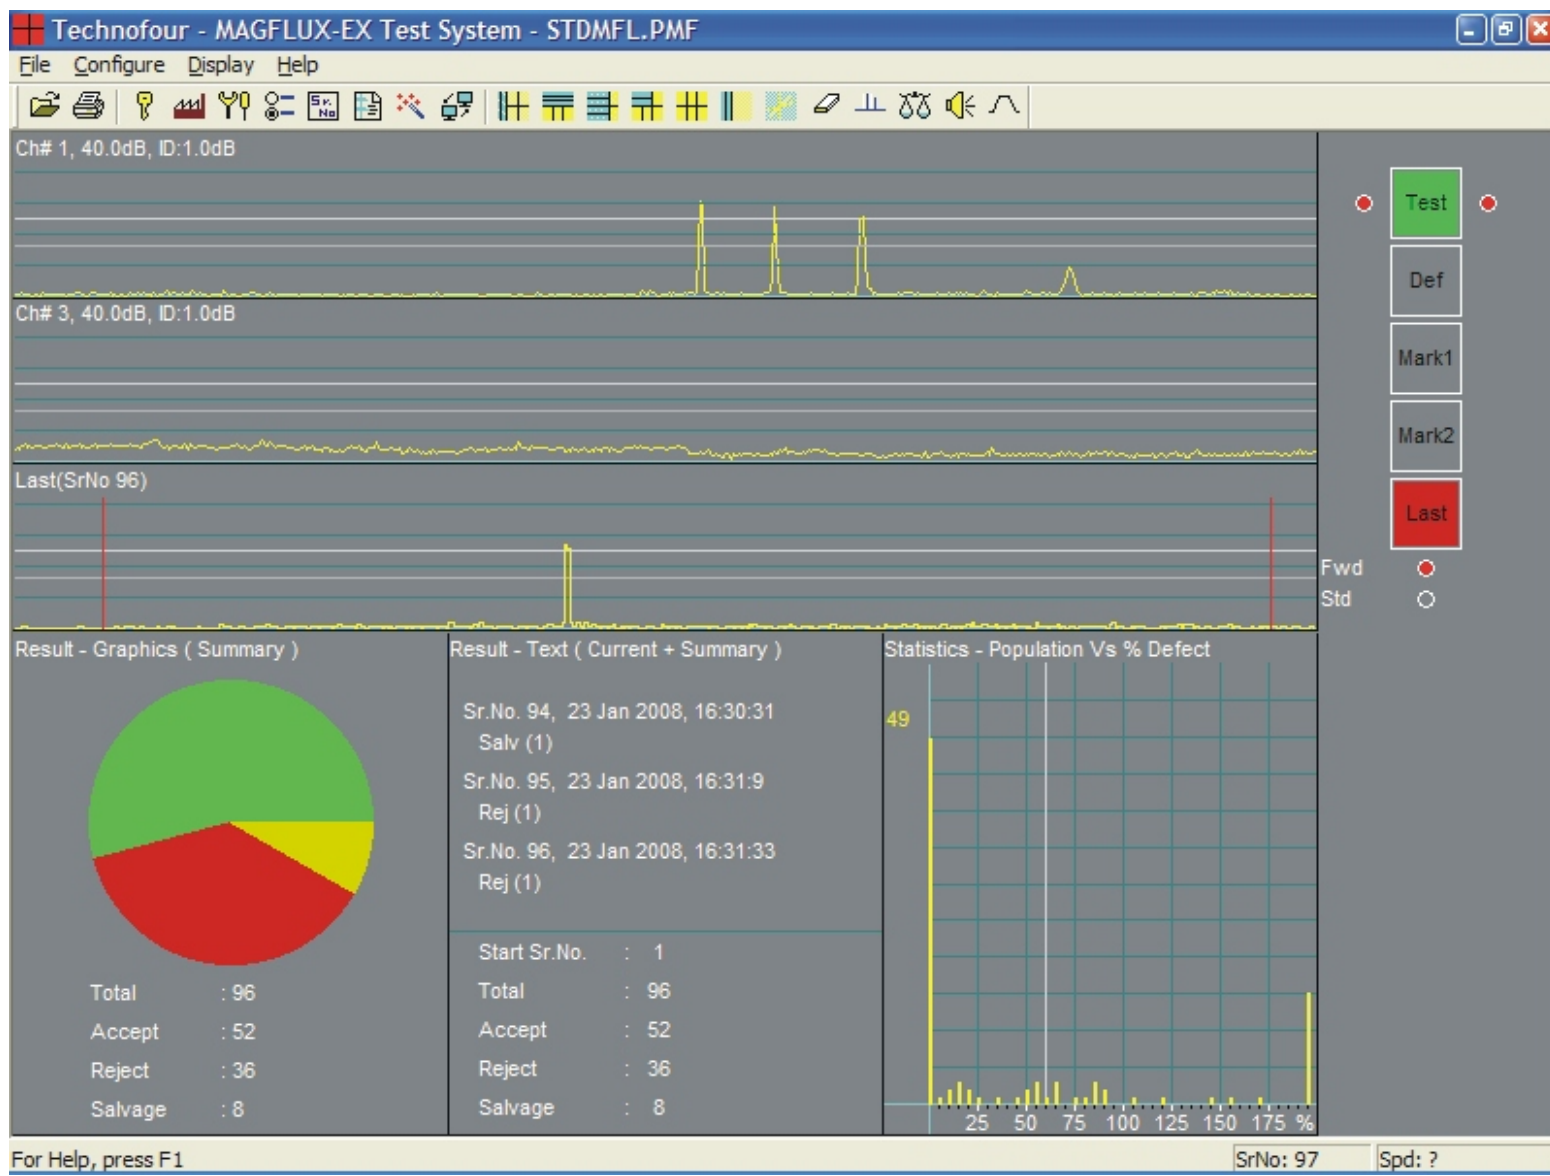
Technofour - MAGFLUX-EX Test System - STDMFL.PMF

File Configure Display Help

Ch# 1, 40.0dB, ID:1.0dB

Ch# 3, 40.0dB, ID:1.0dB

Last(SrNo 96)

Test

Def

Mark1

Mark2

Last

Fwd

Std

Result - Graphics ( Summary )

Total : 96
Accept : 52
Reject : 36
Salvage : 8

Result - Text ( Current + Summary )

Sr.No. 94, 23 Jan 2008, 16:30:31
Salv (1)
Sr.No. 95, 23 Jan 2008, 16:31:9
Rej (1)
Sr.No. 96, 23 Jan 2008, 16:31:33
Rej (1)

Start Sr.No. : 1
Total : 96
Accept : 52
Reject : 36
Salvage : 8

Statistics - Population Vs % Defect

49

25 50 75 100 125 150 175 %

For Help, press F1

SrNo: 97

Spd: ?